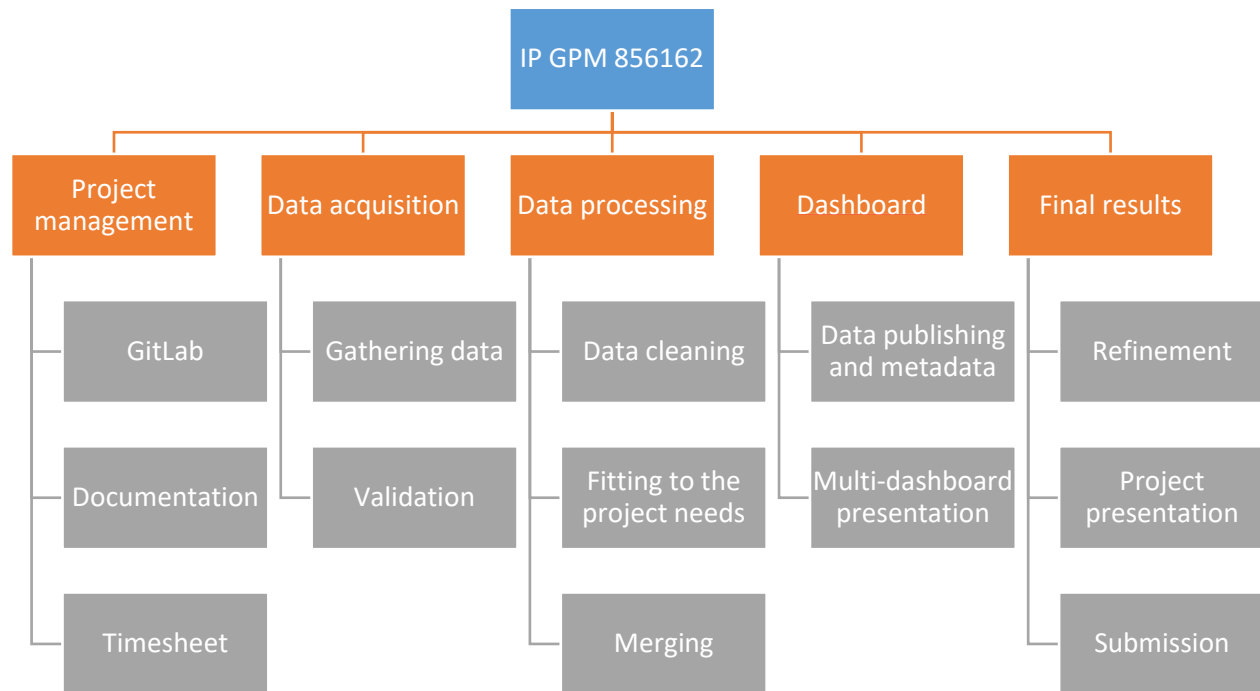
IP GPM 856162

Project management

GitLab

Documentation

Timesheet

Data acquisition

Gathering data

Validation

Data processing

Data cleaning

Fitting to the project needs

Merging

Dashboard

Data publishing and metadata

Multi-dashboard presentation

Final results

Refinement

Project presentation

Submission